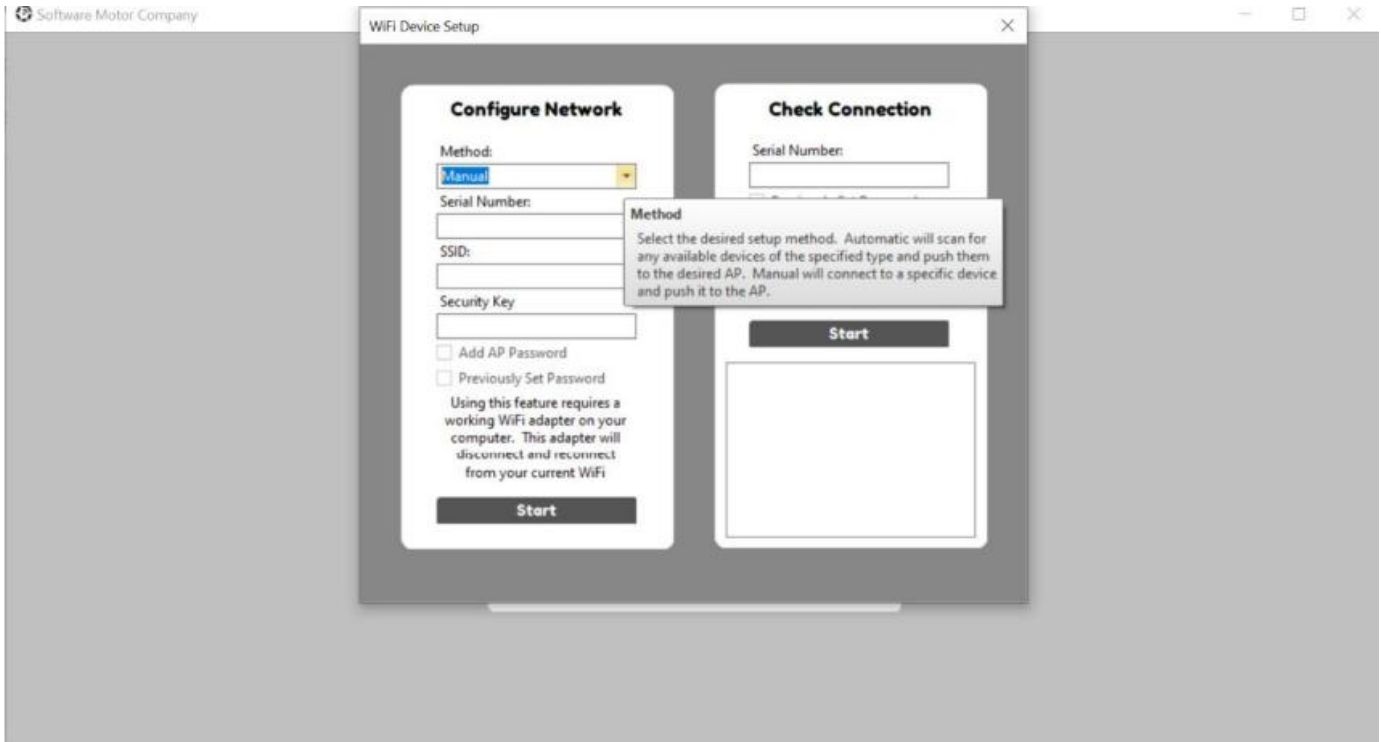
Software Motor Company

WiFi Device Setup

Configure Network

Method:

Manual

Serial Number:

SSID:

Security Key

Add AP Password

Previously Set Password

Using this feature requires a working WiFi adapter on your computer. This adapter will disconnect and reconnect from your current WiFi

Start

Check Connection

Serial Number:

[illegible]

Method

Select the desired setup method. Automatic will scan for any available devices of the specified type and push them to the desired AP. Manual will connect to a specific device and push it to the AP.

Start